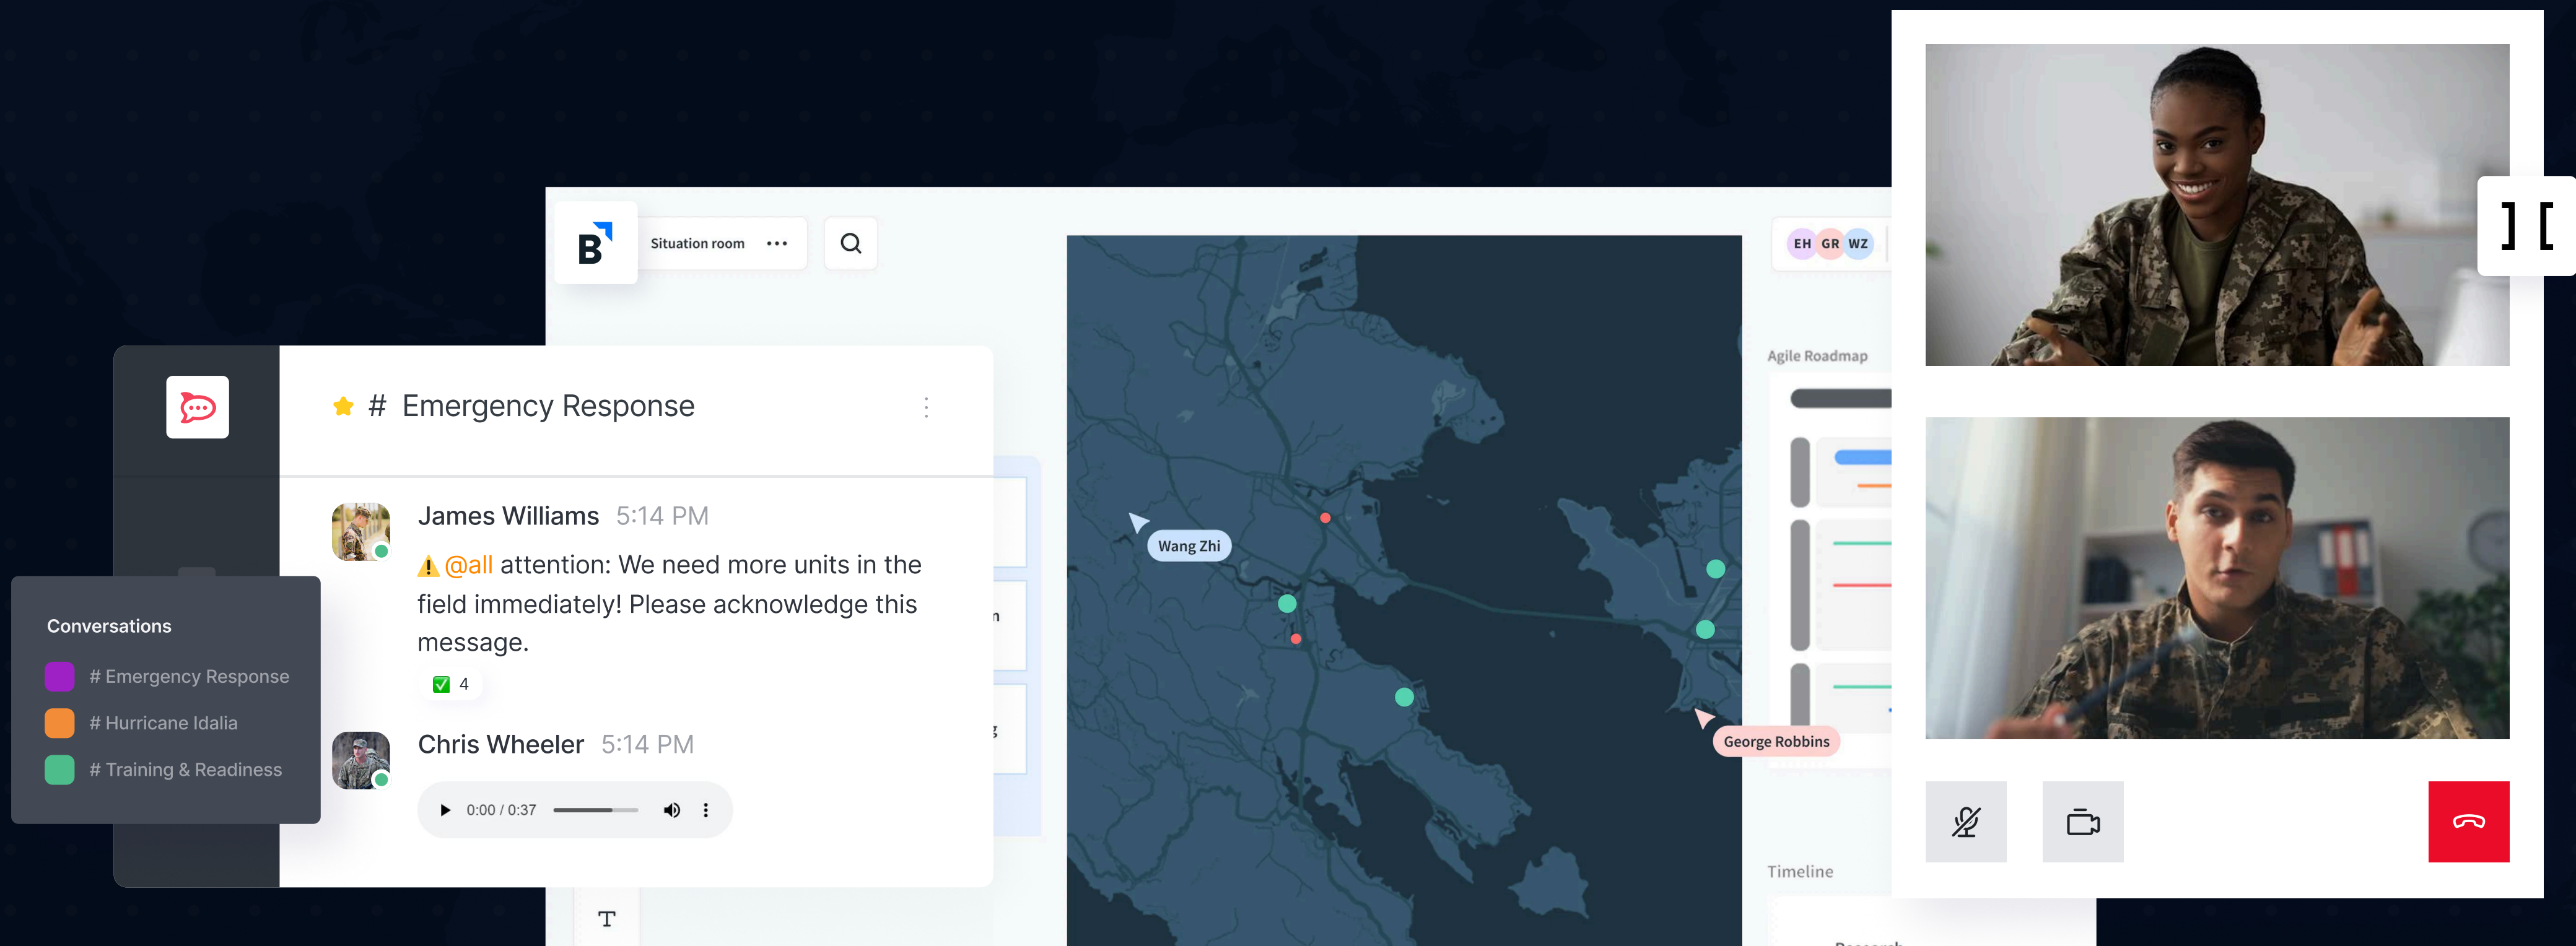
Situation room

EH GR WZ

Agile Roadmap

Wang Zhi

George Robbins

Timeline

# Emergency Response

James Williams 5:14 PM

⚠ @all attention: We need more units in the field immediately! Please acknowledge this message.

✅ 4

Chris Wheeler 5:14 PM

0:00 / 0:37

Conversations

# Emergency Response

# Hurricane Idalia

# Training & Readiness